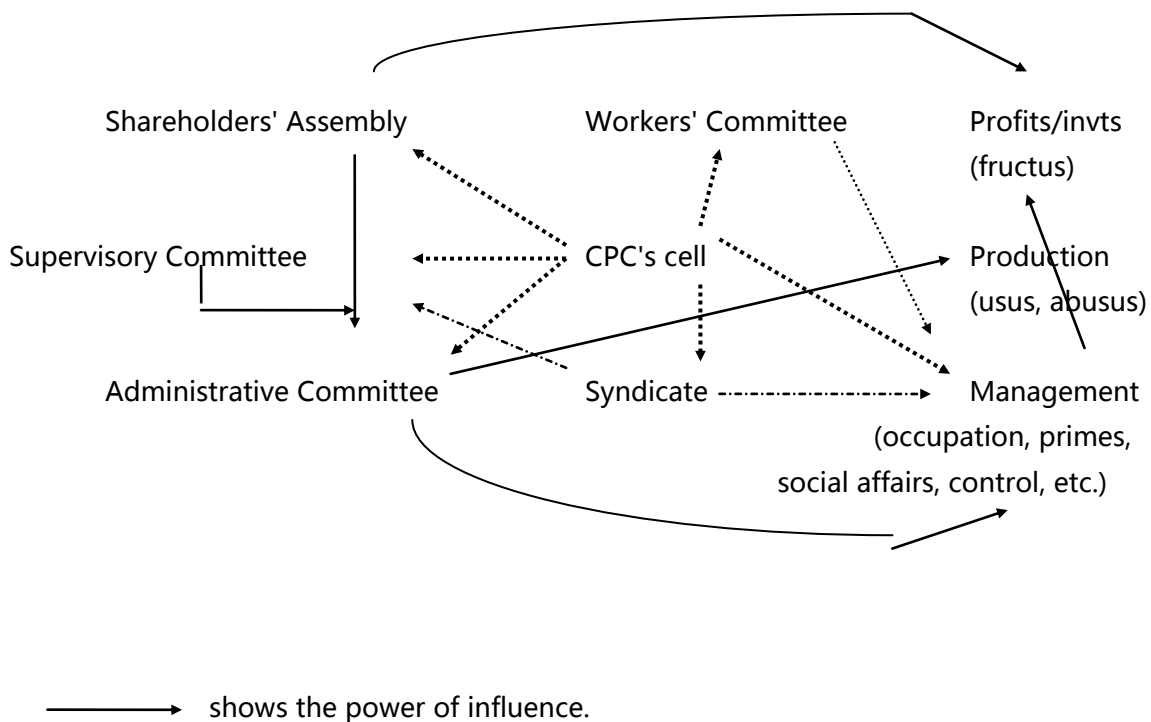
Shareholders' Assembly

Workers' Committee

Profits/invts (fructus)

Supervisory Committee

CPC's cell

Production (usus, abusus)

Administrative Committee

Syndicate

Management (occupation, primes, social affairs, control, etc.)

shows the power of influence.